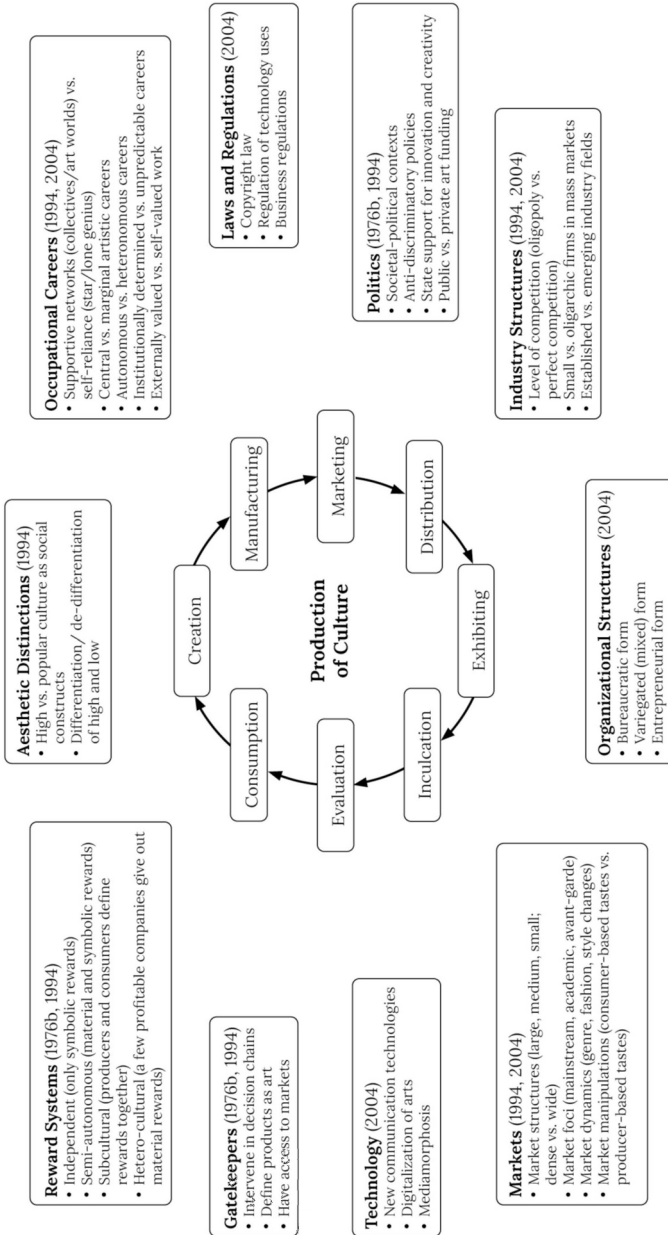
**Reward Systems** (1976b, 1994)
- Independent (only symbolic rewards)
- Semi-autonomous (material and symbolic rewards)
- Subcultural (producers and consumers define rewards together)
- Hetero-cultural (a few profitable companies give out material rewards)

**Aesthetic Distinctions** (1994)
- High vs. popular culture as social constructs
- Differentiation/ de-differentiation of high and low

**Occupational Careers** (1994, 2004)
- Supportive networks (collectives/art worlds) vs. self-reliance (star/lone genius)
- Central vs. marginal artistic careers
- Autonomous vs. heteronomous careers
- Institutionally determined vs. unpredictable careers
- Externally valued vs. self-valued work

**Laws and Regulations** (2004)
- Copyright law
- Regulation of technology uses
- Business regulations

**Gatekeepers** (1976b, 1994)
- Intervene in decision chains
- Define products as art
- Have access to markets

Creation
Manufacturing
Marketing
Distribution
Exhibiting
Inculcation
Evaluation
Consumption

**Production of Culture**

**Politics** (1976b, 1994)
- Societal-political contexts
- Anti-discriminatory policies
- State support for innovation and creativity
- Public vs. private art funding

**Technology** (2004)
- New communication technologies
- Digitalization of arts
- Mediamorphosis

**Industry Structures** (1994, 2004)
- Level of competition (oligopoly vs. perfect competition)
- Small vs. oligarchic firms in mass markets
- Established vs. emerging industry fields

**Markets** (1994, 2004)
- Market structures (large, medium, small; dense vs. wide)
- Market foci (mainstream, academic, avant-garde)
- Market dynamics (genre, fashion, style changes)
- Market manipulations (consumer-based tastes vs. producer-based tastes)

**Organizational Structures** (2004)
- Bureaucratic form
- Variegated (mixed) form
- Entrepreneurial form